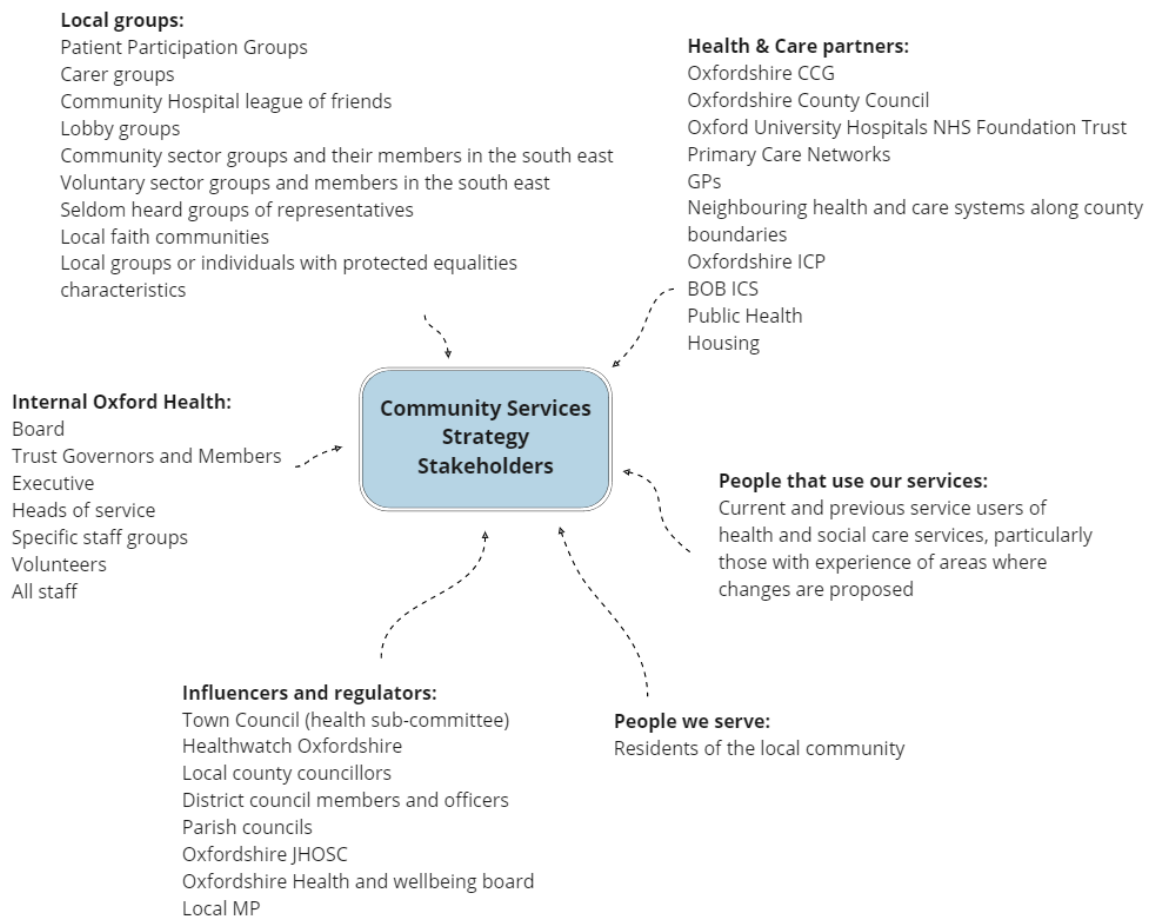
**Local groups:**
Patient Participation Groups
Carer groups
Community Hospital league of friends
Lobby groups
Community sector groups and their members in the south east
Voluntary sector groups and members in the south east
Seldom heard groups of representatives
Local faith communities
Local groups or individuals with protected equalities characteristics

**Health & Care partners:**
Oxfordshire CCG
Oxfordshire County Council
Oxford University Hospitals NHS Foundation Trust
Primary Care Networks
GPs
Neighbouring health and care systems along county boundaries
Oxfordshire ICP
BOB ICS
Public Health
Housing

**Internal Oxford Health:**
Board
Trust Governors and Members
Executive
Heads of service
Specific staff groups
Volunteers
All staff

**Community Services Strategy Stakeholders**

**People that use our services:**
Current and previous service users of health and social care services, particularly those with experience of areas where changes are proposed

**Influencers and regulators:**
Town Council (health sub-committee)
Healthwatch Oxfordshire
Local county councillors
District council members and officers
Parish councils
Oxfordshire JHOSC
Oxfordshire Health and wellbeing board
Local MP

**People we serve:**
Residents of the local community